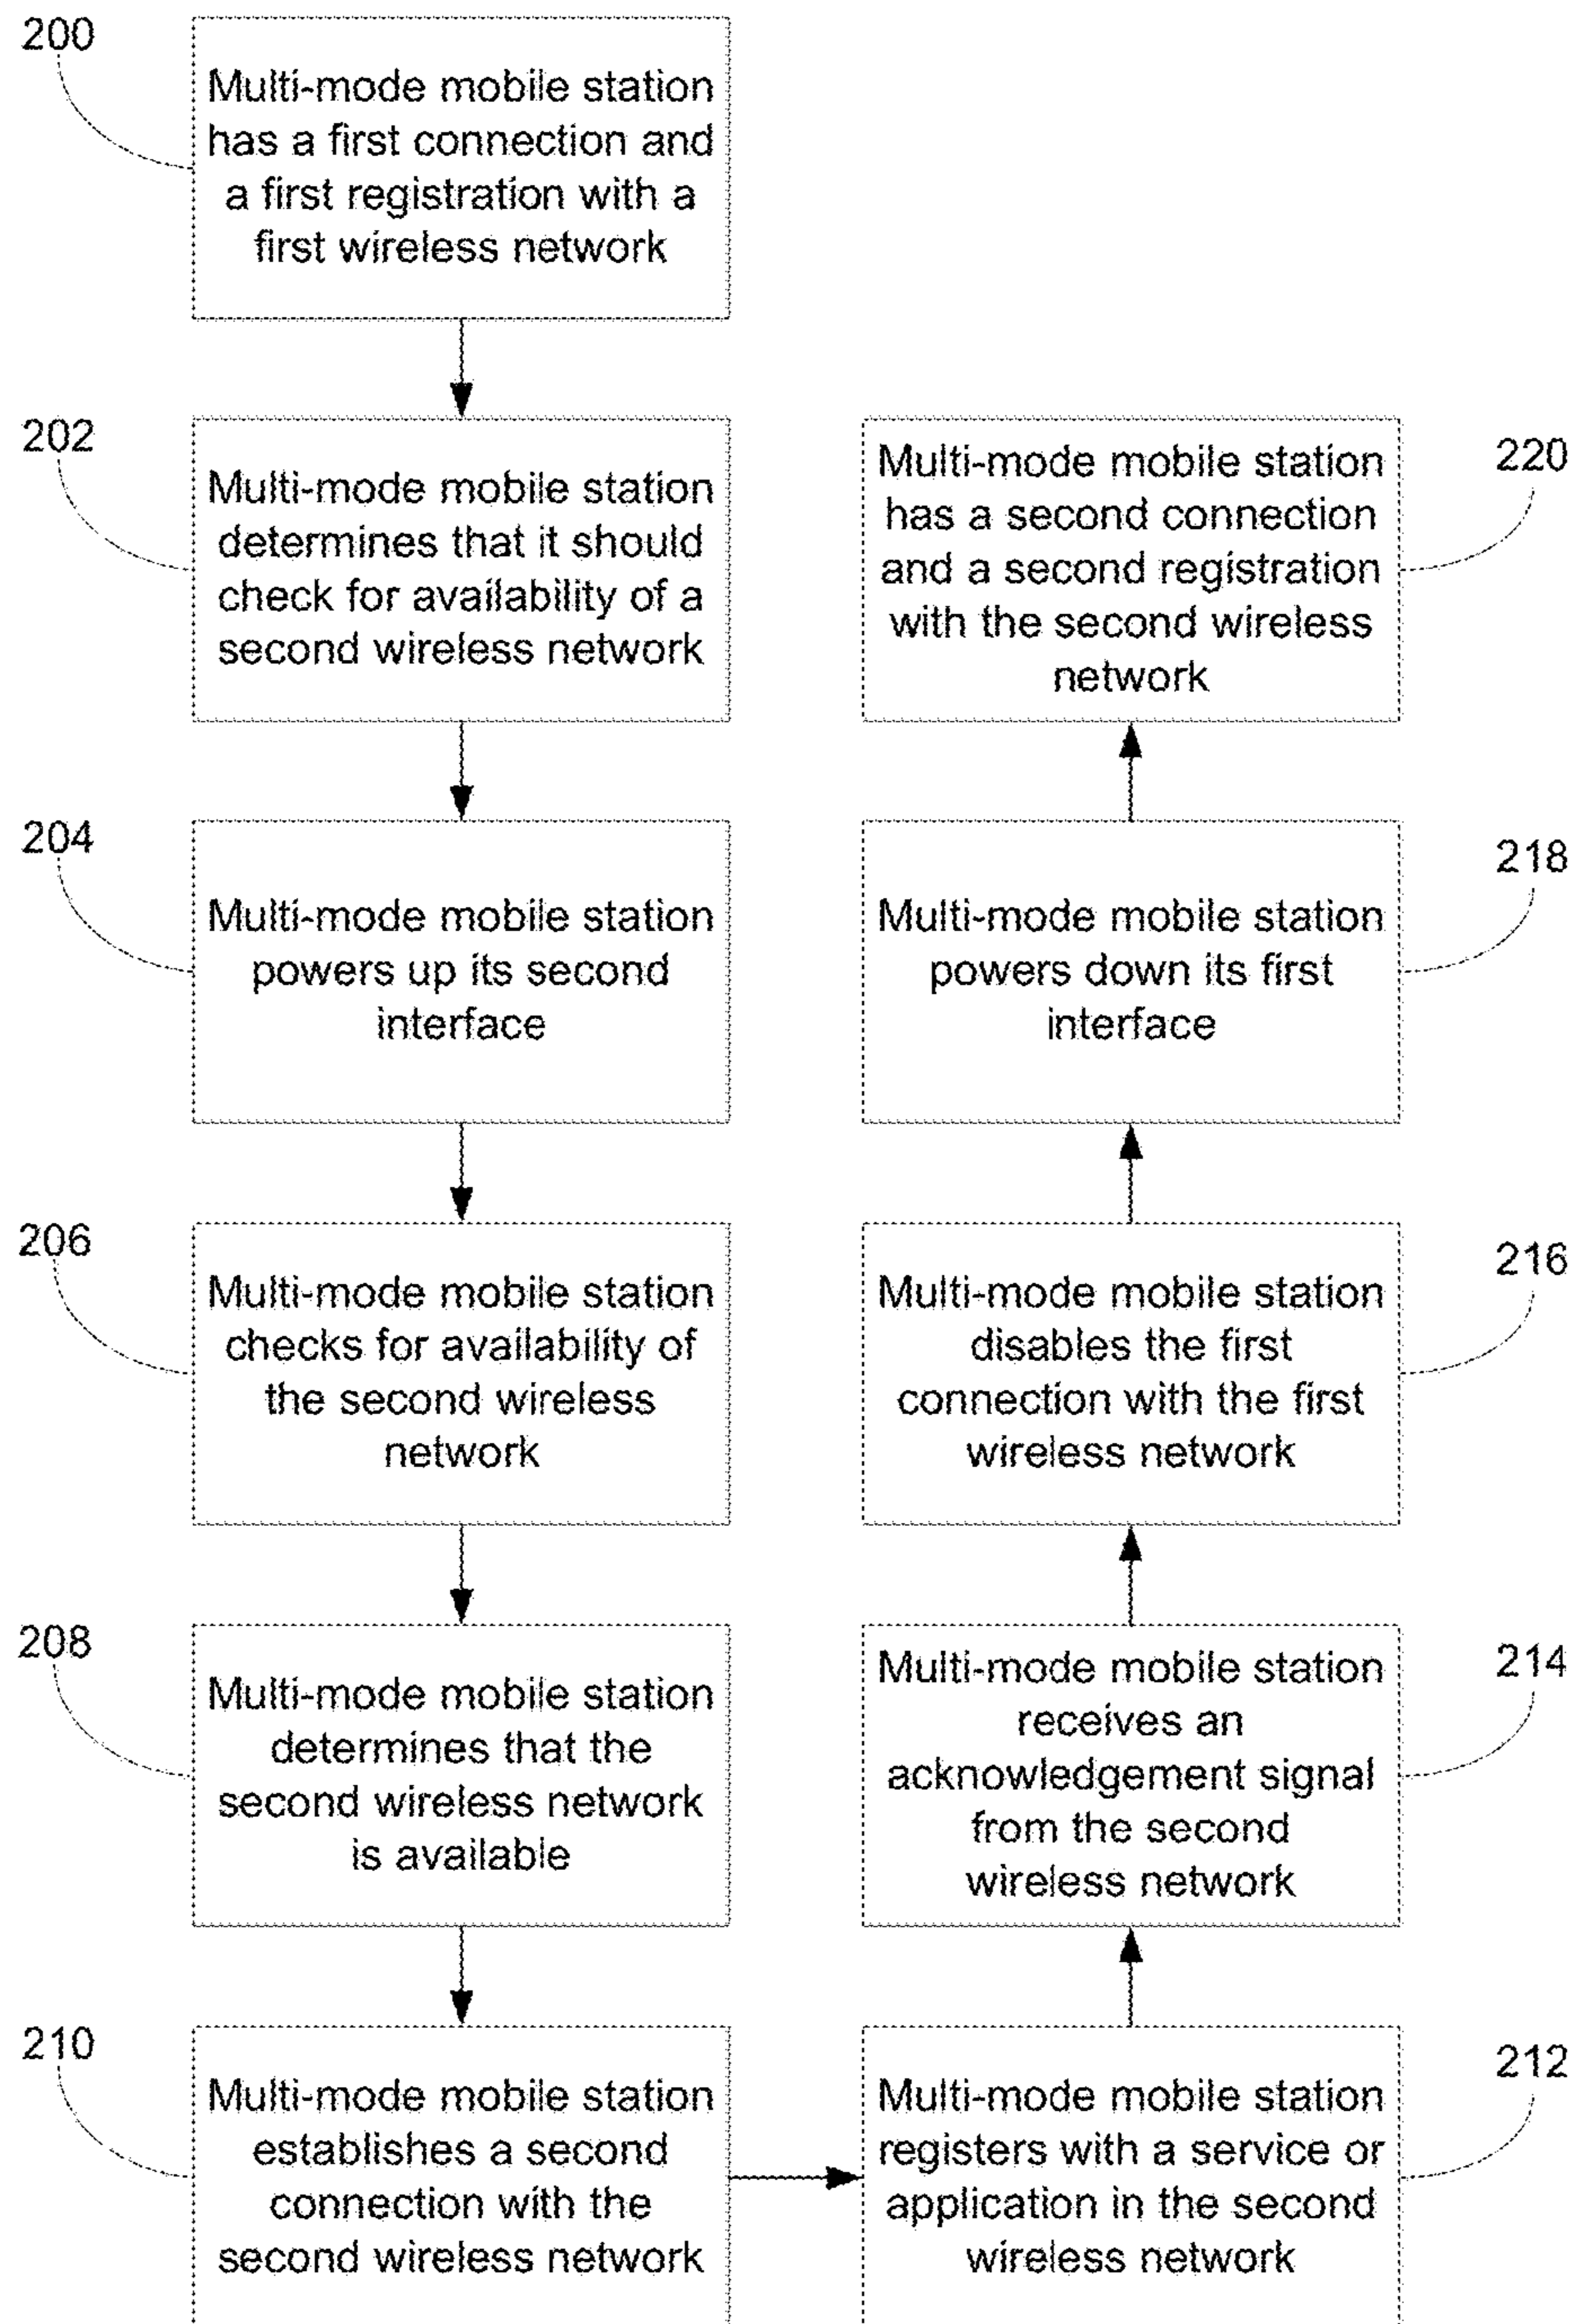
200
Multi-mode mobile station has a first connection and a first registration with a first wireless network

202
Multi-mode mobile station determines that it should check for availability of a second wireless network

204
Multi-mode mobile station powers up its second interface

206
Multi-mode mobile station checks for availability of the second wireless network

208
Multi-mode mobile station determines that the second wireless network is available

210
Multi-mode mobile station establishes a second connection with the second wireless network

212
Multi-mode mobile station registers with a service or application in the second wireless network

214
Multi-mode mobile station receives an acknowledgement signal from the second wireless network

216
Multi-mode mobile station disables the first connection with the first wireless network

218
Multi-mode mobile station powers down its first interface

220
Multi-mode mobile station has a second connection and a second registration with the second wireless network